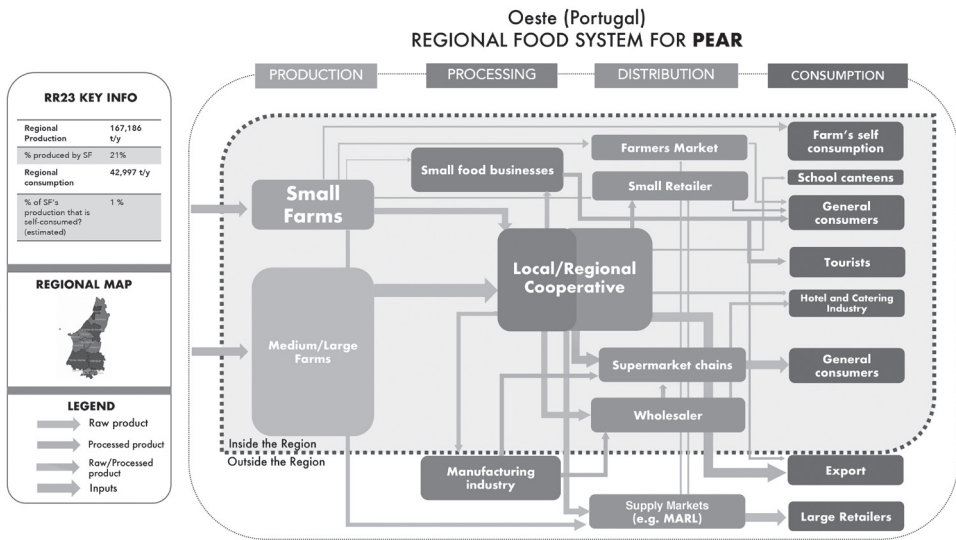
Oeste (Portugal)
REGIONAL FOOD SYSTEM FOR **PEAR**

RR23 KEY INFO

| | |
|---|---|
| Regional Production | 167,186 t/y |
| % produced by SF | 21% |
| Regional consumption | 42,997 t/y |
| % of SF's production that is self-consumed? (estimated) | 1 % |

REGIONAL MAP

LEGEND
Raw product
Processed product
Raw/Processed product
Inputs

PRODUCTION
PROCESSING
DISTRIBUTION
CONSUMPTION

Small Farms
Medium/Large Farms
Small food businesses
Local/Regional Cooperative
Farmers Market
Small Retailer
Supermarket chains
Wholesaler
Manufacturing industry
Supply Markets (e.g. MARL)
Farm's self consumption
School canteens
General consumers
Tourists
Hotel and Catering Industry
General consumers
Export
Large Retailers

Inside the Region
Outside the Region